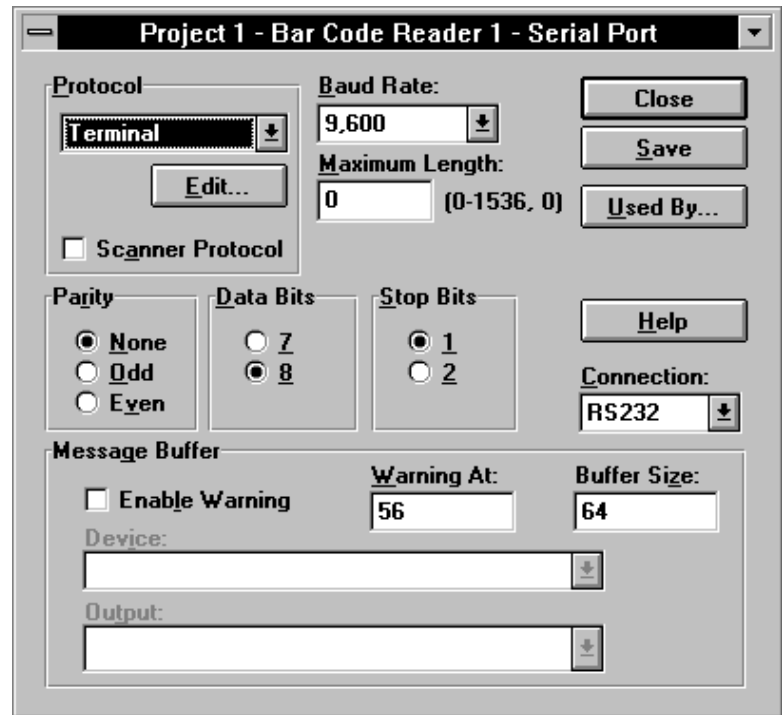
Project 1 - Bar Code Reader 1 - Serial Port

Protocol
Terminal
Edit...
Scanner Protocol

Baud Rate:
9,600
Maximum Length:
0
(0-1536, 0)

Close
Save
Used By...

Parity
None
Odd
Even

Data Bits
7
8

Stop Bits
1
2

Help
Connection:
RS232

Message Buffer
Enable Warning
Warning At:
56
Buffer Size:
64
Device:
Output: